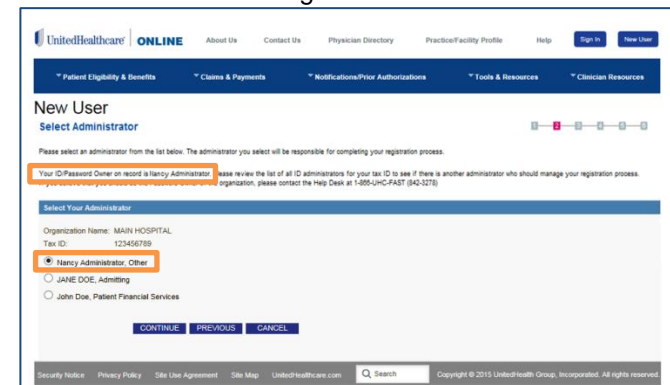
UnitedHealthcare | ONLINE

About Us Contact Us Physician Directory Practice/Facility Profile Help Sign In New User

Patient Eligibility & Benefits Claims & Payments Notifications/Prior Authorizations Tools & Resources Clinician Resources

New User

Select Administrator

1 2 3 4 5 6

Please select an administrator from the list below. The administrator you select will be responsible for completing your registration process.

Your ID/Password Owner on record is Nancy Administrator. Please review the list of all ID administrators for your tax ID to see if there is another administrator who should manage your registration process. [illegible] organization, please contact the Help Desk at 1-866-UHC-FAST (842-3278)

Select Your Administrator

Organization Name: MAIN HOSPITAL
Tax ID: 123456789

Nancy Administrator, Other

JANE DOE, Admitting

John Doe, Patient Financial Services

CONTINUE PREVIOUS CANCEL

Security Notice Privacy Policy Site Use Agreement Site Map UnitedHealthcare.com Search Copyright © 2015 UnitedHealth Group, Incorporated. All rights reserved.